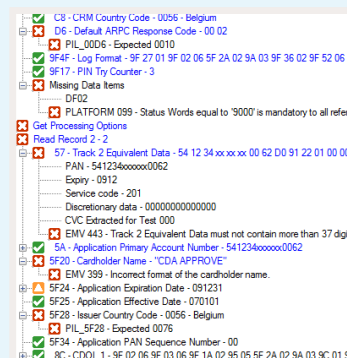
C8 - CRM Country Code - 0056 - Belgium
D6 - Default ARPC Response Code - 00 02
PIL_00D6 - Expected 0010
9F4F - Log Format - 9F 27 01 9F 02 06 5F 2A 02 9A 03 9F 36 02 9F 52 06
9F17 - PIN Try Counter - 3
Missing Data Items
DF02
PLATFORM 099 - Status Words equal to '9000' is mandatory to all refer
Get Processing Options
Read Record 2 - 2
57 - Track 2 Equivalent Data - 54 12 34 xx xx xx 00 62 D0 91 22 01 00 00
PAN - 541234xxxxxx0062
Expiry - 0912
Service code - 201
Discretionary data - 00000000000000
CVC Extracted for Test 000
EMV 443 - Track 2 Equivalent Data must not contain more than 37 digi
5A - Application Primary Account Number - 541234xxxxxx0062
5F20 - Cardholder Name - "CDA APPROVE"
EMV 399 - Incorrect format of the cardholder name.
5F24 - Application Expiration Date - 091231
5F25 - Application Effective Date - 070101
5F28 - Issuer Country Code - 0056 - Belgium
PIL_5F28 - Expected 0076
5F34 - Application PAN Sequence Number - 00
8C - CDOL 1 - 9F 02 06 9F 03 06 9F 1A 02 95 05 5F 2A 02 9A 03 9C 01 9